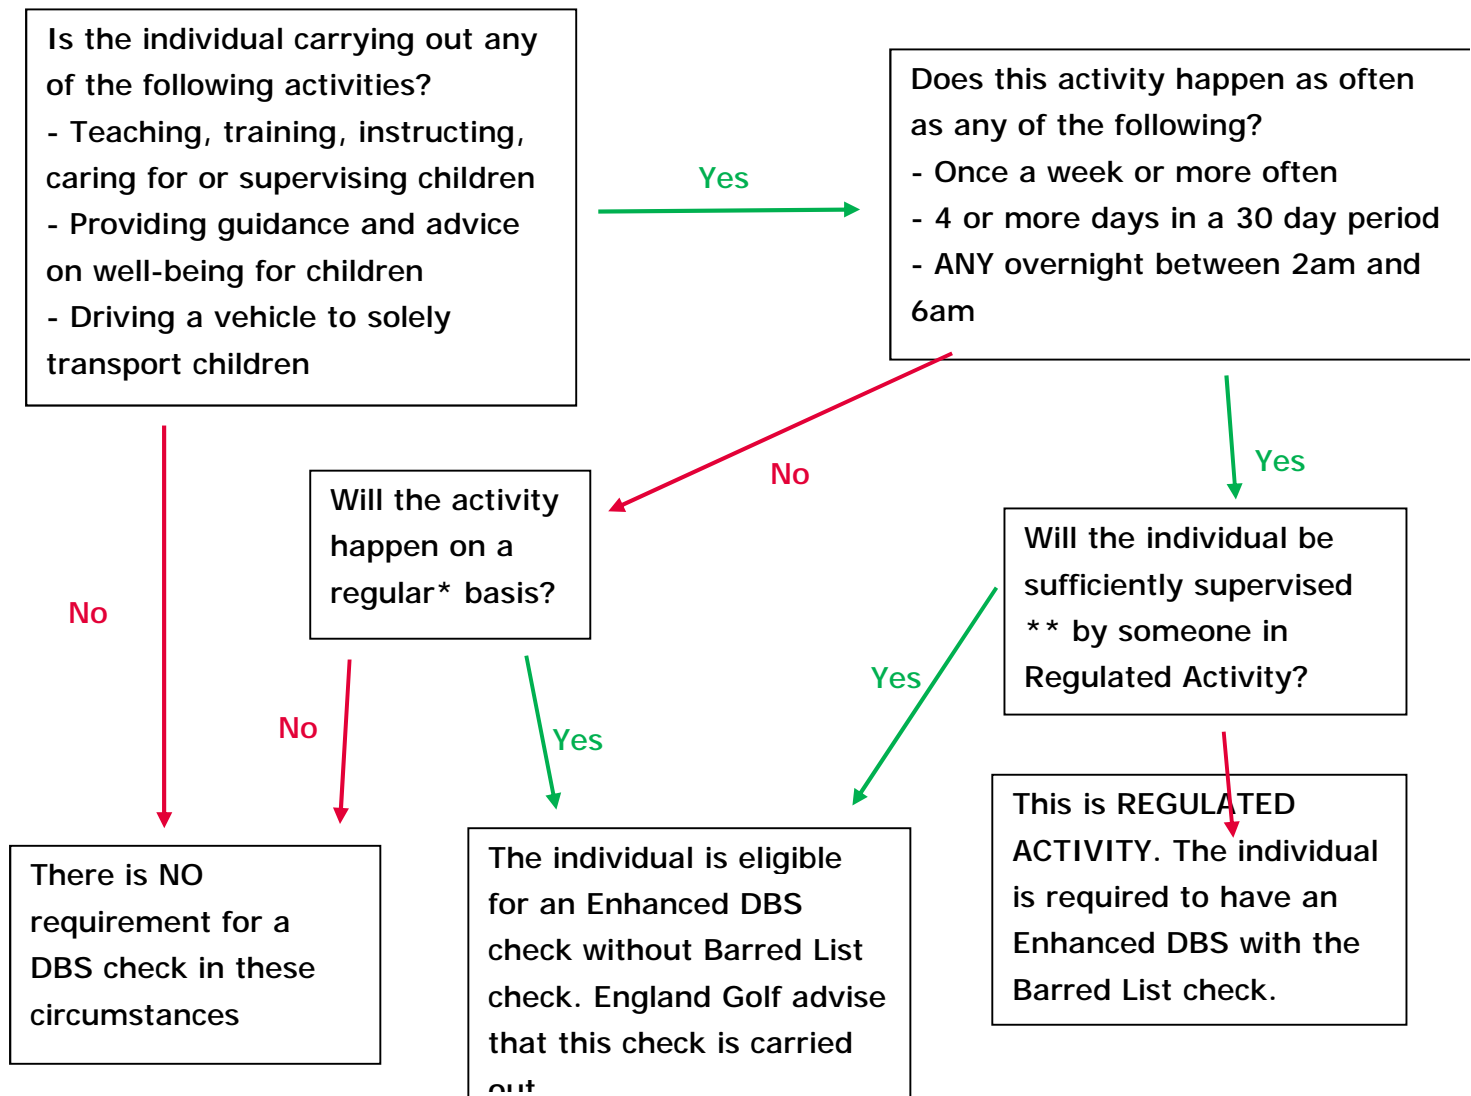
Is the individual carrying out any of the following activities?
- Teaching, training, instructing, caring for or supervising children
- Providing guidance and advice on well-being for children
- Driving a vehicle to solely transport children

Yes

Does this activity happen as often as any of the following?
- Once a week or more often
- 4 or more days in a 30 day period
- ANY overnight between 2am and 6am

No

Yes

Will the activity happen on a regular* basis?

No

Will the individual be sufficiently supervised ** by someone in Regulated Activity?

Yes

No

Yes

This is REGULATED ACTIVITY. The individual is required to have an Enhanced DBS with the Barred List check.

There is NO requirement for a DBS check in these circumstances

The individual is eligible for an Enhanced DBS check without Barred List check. England Golf advise that this check is carried out